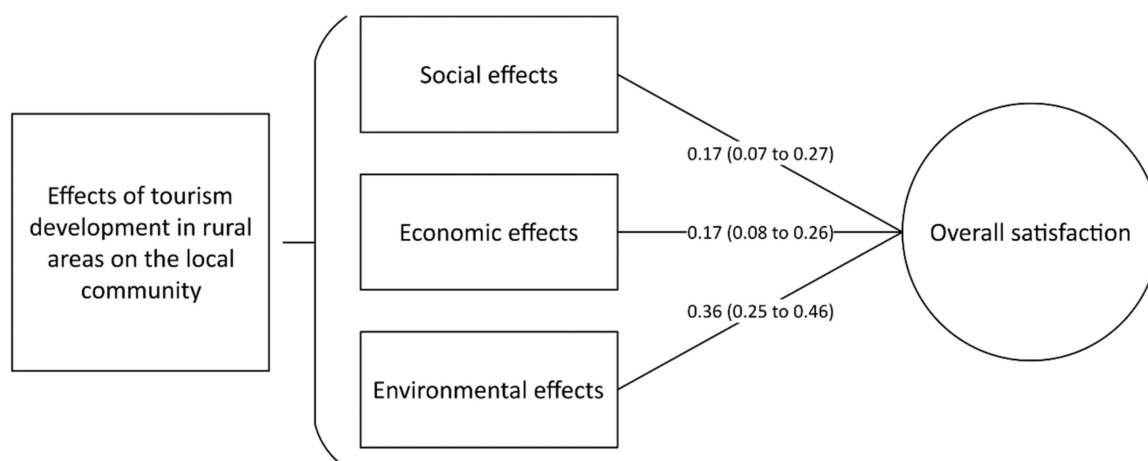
Effects of tourism development in rural areas on the local community

Social effects

Economic effects

Environmental effects

0.17 (0.07 to 0.27)

0.17 (0.08 to 0.26)

0.36 (0.25 to 0.46)

Overall satisfaction